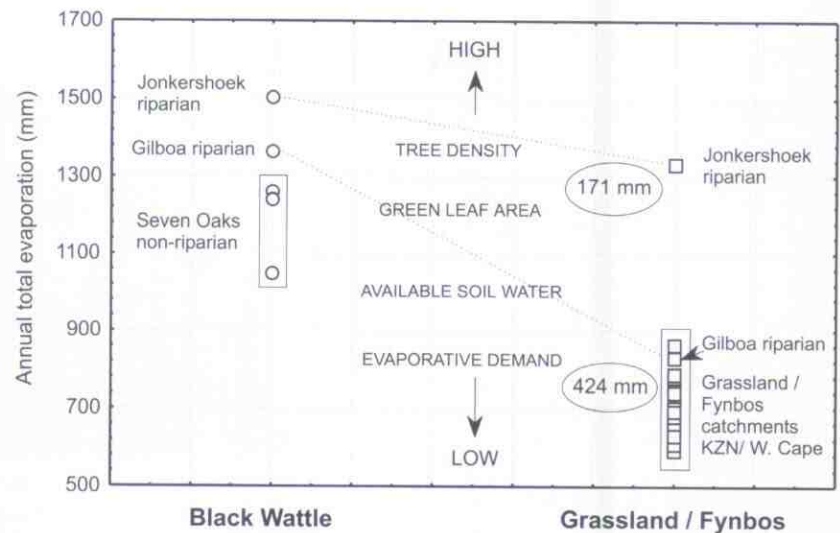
1700
1500
1300
1100
900
700
500

Annual total evaporation (mm)

HIGH

Jonkershoek riparian

Gilboa riparian

TREE DENSITY

Jonkershoek riparian

171 mm

Seven Oaks non-riparian

GREEN LEAF AREA

AVAILABLE SOIL WATER

Gilboa riparian

EVAPORATIVE DEMAND

424 mm

Grassland / Fynbos catchments KZN/ W. Cape

LOW

Black Wattle

Grassland / Fynbos